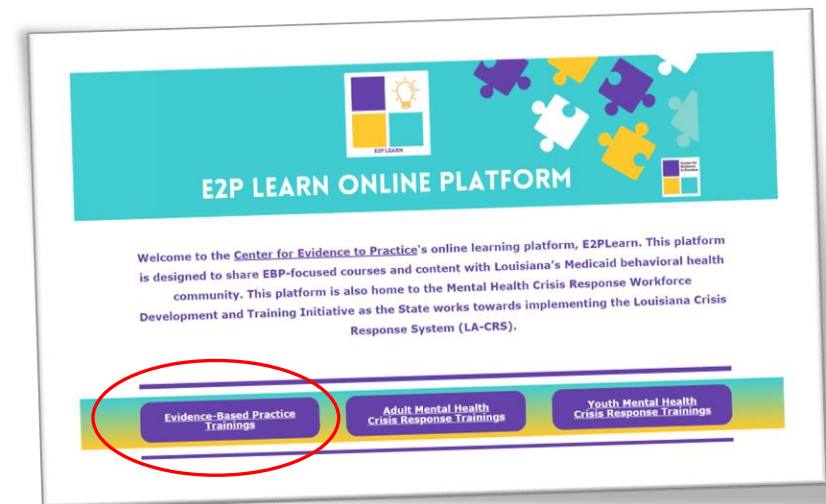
E2P LEARN

Center for Evidence to Practice

E2P LEARN ONLINE PLATFORM

Welcome to the Center for Evidence to Practice's online learning platform, E2PLearn. This platform is designed to share EBP-focused courses and content with Louisiana's Medicaid behavioral health community. This platform is also home to the Mental Health Crisis Response Workforce Development and Training Initiative as the State works towards implementing the Louisiana Crisis Response System (LA-CRS).

Evidence-Based Practice Trainings

Adult Mental Health Crisis Response Trainings

Youth Mental Health Crisis Response Trainings